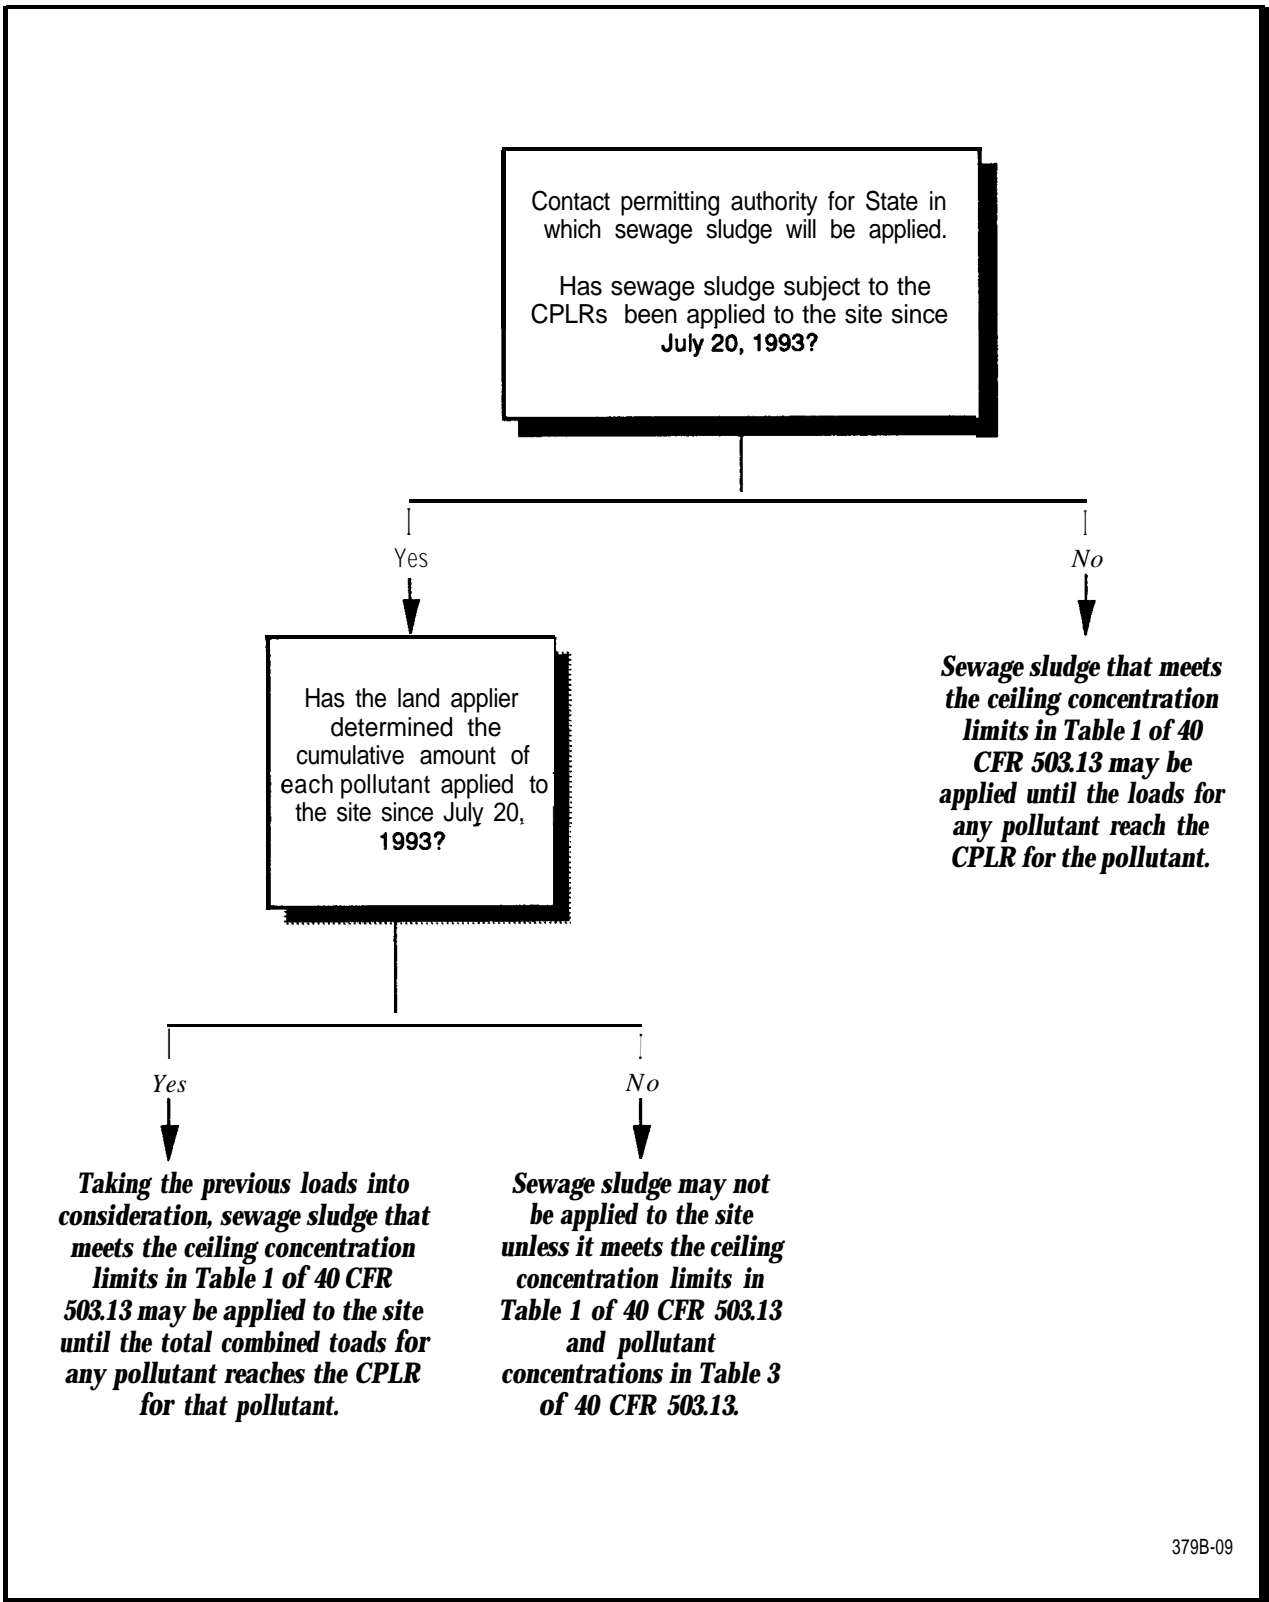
Contact permitting authority for State in which sewage sludge will be applied.

Has sewage sludge subject to the CPLRs been applied to the site since July 20, 1993?

Yes

No

Has the land applier determined the cumulative amount of each pollutant applied to the site since July 20, 1993?

Sewage sludge that meets the ceiling concentration limits in Table 1 of 40 CFR 503.13 may be applied until the loads for any pollutant reach the CPLR for the pollutant.

Yes

No

Taking the previous loads into consideration, sewage sludge that meets the ceiling concentration limits in Table 1 of 40 CFR 503.13 may be applied to the site until the total combined toads for any pollutant reaches the CPLR for that pollutant.

Sewage sludge may not be applied to the site unless it meets the ceiling concentration limits in Table 1 of 40 CFR 503.13 and pollutant concentrations in Table 3 of 40 CFR 503.13.

379B-09